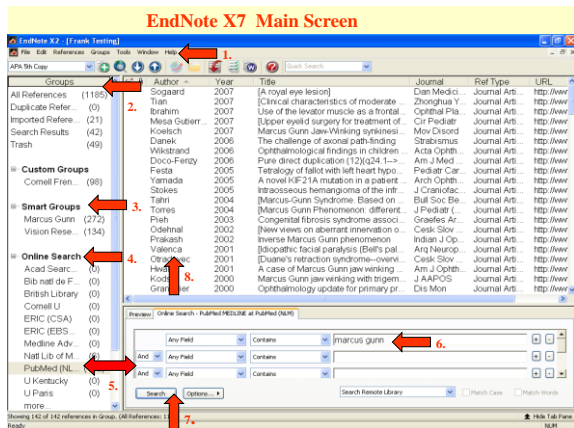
EndNote X7 Main Screen

EndNote X2 - [Frank Testing]

File Edit References Groups Tools Window Help 1.

APA 5th Copy

Quick Search

Groups

All References (1185)
Duplicate Refere... (0)
Imported Refere... (21)
Search Results (42)
Trash (49)

2.

Custom Groups
Cornell Fren... (98)

Smart Groups 3.
Marcus Gunn (272)
Vision Rese... (134)

Online Search 4.
Acad Searc... (0)
Bib natl de F... (0)
British Library (0)
Cornell U (0)
ERIC (CSA) (0)
ERIC (EBS... (0)
Medline Adv... (0)
Natl Lib of M... (0)
PubMed (NL... 
U Kentucky (0) 5.
U Paris (0)
more...

| Author | Year | Title | Journal | Ref Type | URL |
|---|---|---|---|---|---|
| Sogaard | 2007 | [A royal eye lesion] | Dan Medici... | Journal Arti... | http://www |
| Tian | 2007 | [Clinical characteristics of moderate ... | Zhonghua Y... | Journal Arti... | http://www |
| Ibrahim | 2007 | Use of the levator muscle as a frontal... | Ophthal Pla... | Journal Arti... | http://www |
| Mesa Gutierr... | 2007 | [Upper eyelid surgery for treatment of... | Cir Pediatr | Journal Arti... | http://www |
| Koelsch | 2007 | Marcus Gunn Jaw-Winking synkinesi... | Mov Disord | Journal Arti... | http://www |
| Danek | 2006 | The challenge of axonal path-finding | Strabismus | Journal Arti... | http://www |
| Wikstrand | 2006 | Ophthalmological findings in children ... | Acta Ophth... | Journal Arti... | http://www |
| Doco-Fenzy | 2006 | Pure direct duplication (12)(q24.1-->... | Am J Med ... | Journal Arti... | http://www |
| Festa | 2005 | Tetralogy of fallot with left heart hypo... | Pediatr Car... | Journal Arti... | http://www |
| Yamada | 2005 | A novel KIF21A mutation in a patient ... | Arch Ophth... | Journal Arti... | http://www |
| Stokes | 2005 | Intraosseous hemangioma of the infr... | J Craniofac... | Journal Arti... | http://www |
| Tahri | 2004 | [Marcus-Gunn Syndrome. Based on ... | Bull Soc Be... | Journal Arti... | http://www |
| Torres | 2004 | [Marcus-Gunn Phenomenon: different... | J Pediatr (... | Journal Arti... | http://www |
| Pieh | 2003 | Congenital fibrosis syndrome associ... | Graefes Ar... | Journal Arti... | http://www |
| Odehnal | 2002 | [New views on aberrant innervation o... | Cesk Slov ... | Journal Arti... | http://www |
| Prakash | 2002 | Inverse Marcus Gunn phenomenon | Indian J Op... | Journal Arti... | http://www |
| Valenca | 2001 | [Idiopathic facial paralysis (Bell's pal... | Arq Neurop... | Journal Arti... | http://www |
| Otradovec | 2001 | [Duane's retraction syndrome--overvi... | Cesk Slov ... | Journal Arti... | http://www |
| Hwang | 2001 | A case of Marcus Gunn jaw winking ... | Am J Ophth... | Journal Arti... | http://www |
| Kodsi | 2000 | Marcus Gunn jaw winking with trigem... | J AAPOS | Journal Arti... | http://www |
| Grammer | 2000 | Ophthalmology update for primary pr... | Dis Mon | Journal Arti... | http://www |

8.

Preview | Online Search - PubMed MEDLINE at PubMed (NLM)

Any Field | Contains | marcus gunn 6.
And | Any Field | Contains
And | Any Field | Contains

Search | Options... | Search Remote Library | Match Case | Match Words

7.

Showing 142 of 142 references in Group. (All References: 1185)
Hide Tab Pane
Ready
NUM